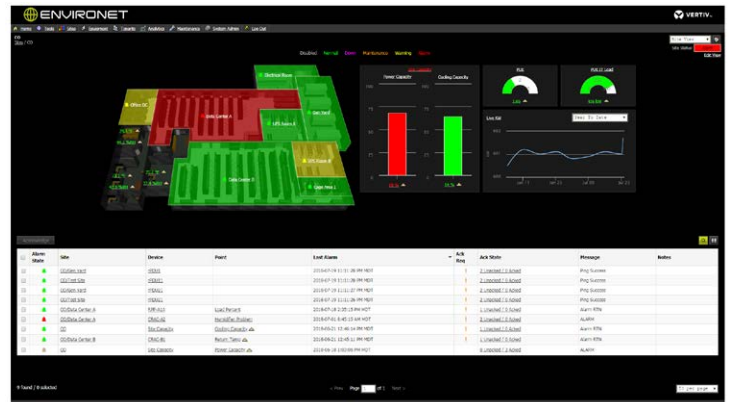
ENVIRONET

VERTIV.

Home Tools Sites Equipment Reports Analytics Maintenance System Admin Log Out

Site / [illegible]

Disabled Normal Alarm Maintenance Warning Alarm

Office 3C

Data Center A

Electrical Room

UPS Room A

Gen. Yard

Data Center B

UPS Room B

Chiller Yard 2

Power Capacity

Cooling Capacity

PUE

PUE/IT Load

Live Kpi

Week By Date

Site Status

Edit View

| | Alarm State | Site | Device | Point | Last Alarm | Ack Req | Ack State | Message | Notes |
|---|---|---|---|---|---|---|---|---|---|
| | | GO/Gen Yard | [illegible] | | 2018-07-19 11:11:38 PM MDT | | 2 Unacked / 0 Acked | Ping Success | |
| | | GO/Test Site | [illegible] | | 2018-07-19 11:11:38 PM MDT | | 2 Unacked / 0 Acked | Ping Success | |
| | | GO/Gen Yard | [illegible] | | 2018-07-19 11:11:37 PM MDT | | 2 Unacked / 0 Acked | Ping Success | |
| | | GO/Test Site | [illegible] | | 2018-07-19 11:11:38 PM MDT | | 2 Unacked / 0 Acked | Ping Success | |
| | | GO/Data Center A | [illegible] | Load Percent | 2018-07-19 2:55:15 PM MDT | | 1 Unacked / 0 Acked | Alarm RTN | |
| | | GO/Data Center A | CRAC-A1 | Humidifier Problem | 2018-07-01 8:45:15 AM MDT | | 1 Unacked / 0 Acked | ALARM | |
| | | GO | Site Capacity | Cooling Capacity | 2018-06-21 10:46:14 PM MDT | | 1 Unacked / 0 Acked | Alarm RTN | |
| | | GO/Data Center B | CRAC-B1 | Return Temp | 2018-06-21 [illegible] PM MDT | | 1 Unacked / 0 Acked | Alarm RTN | |
| | | GO | Site Capacity | Power Capacity | 2018-06-18 1:00:00 PM MDT | | 0 Unacked / 1 Acked | ALARM | |

9 found / 0 selected

« Prev Page 1 of 1 Next »